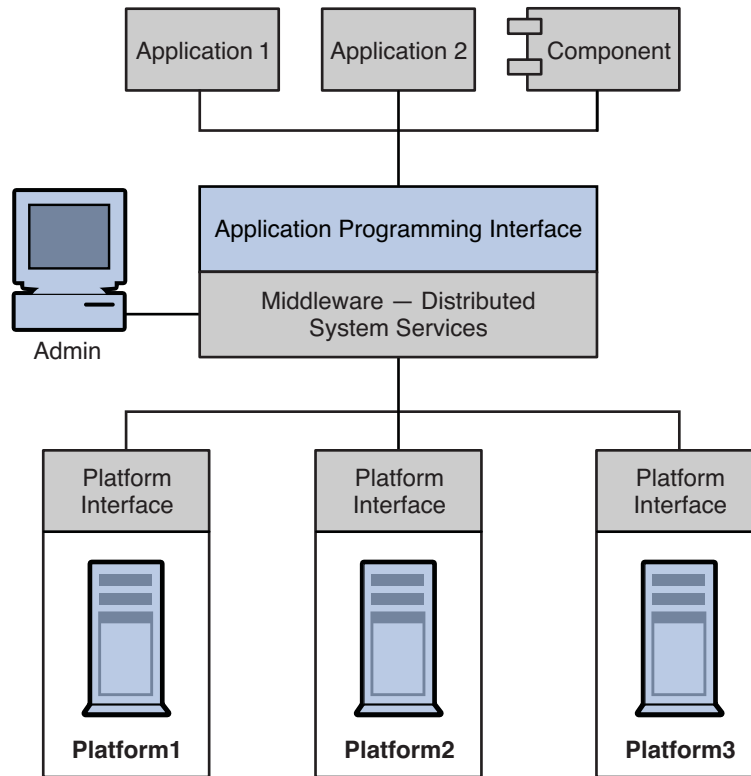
Application 1

Application 2

Component

Application Programming Interface

Middleware — Distributed System Services

Admin

Platform Interface

Platform Interface

Platform Interface

Platform1

Platform2

Platform3